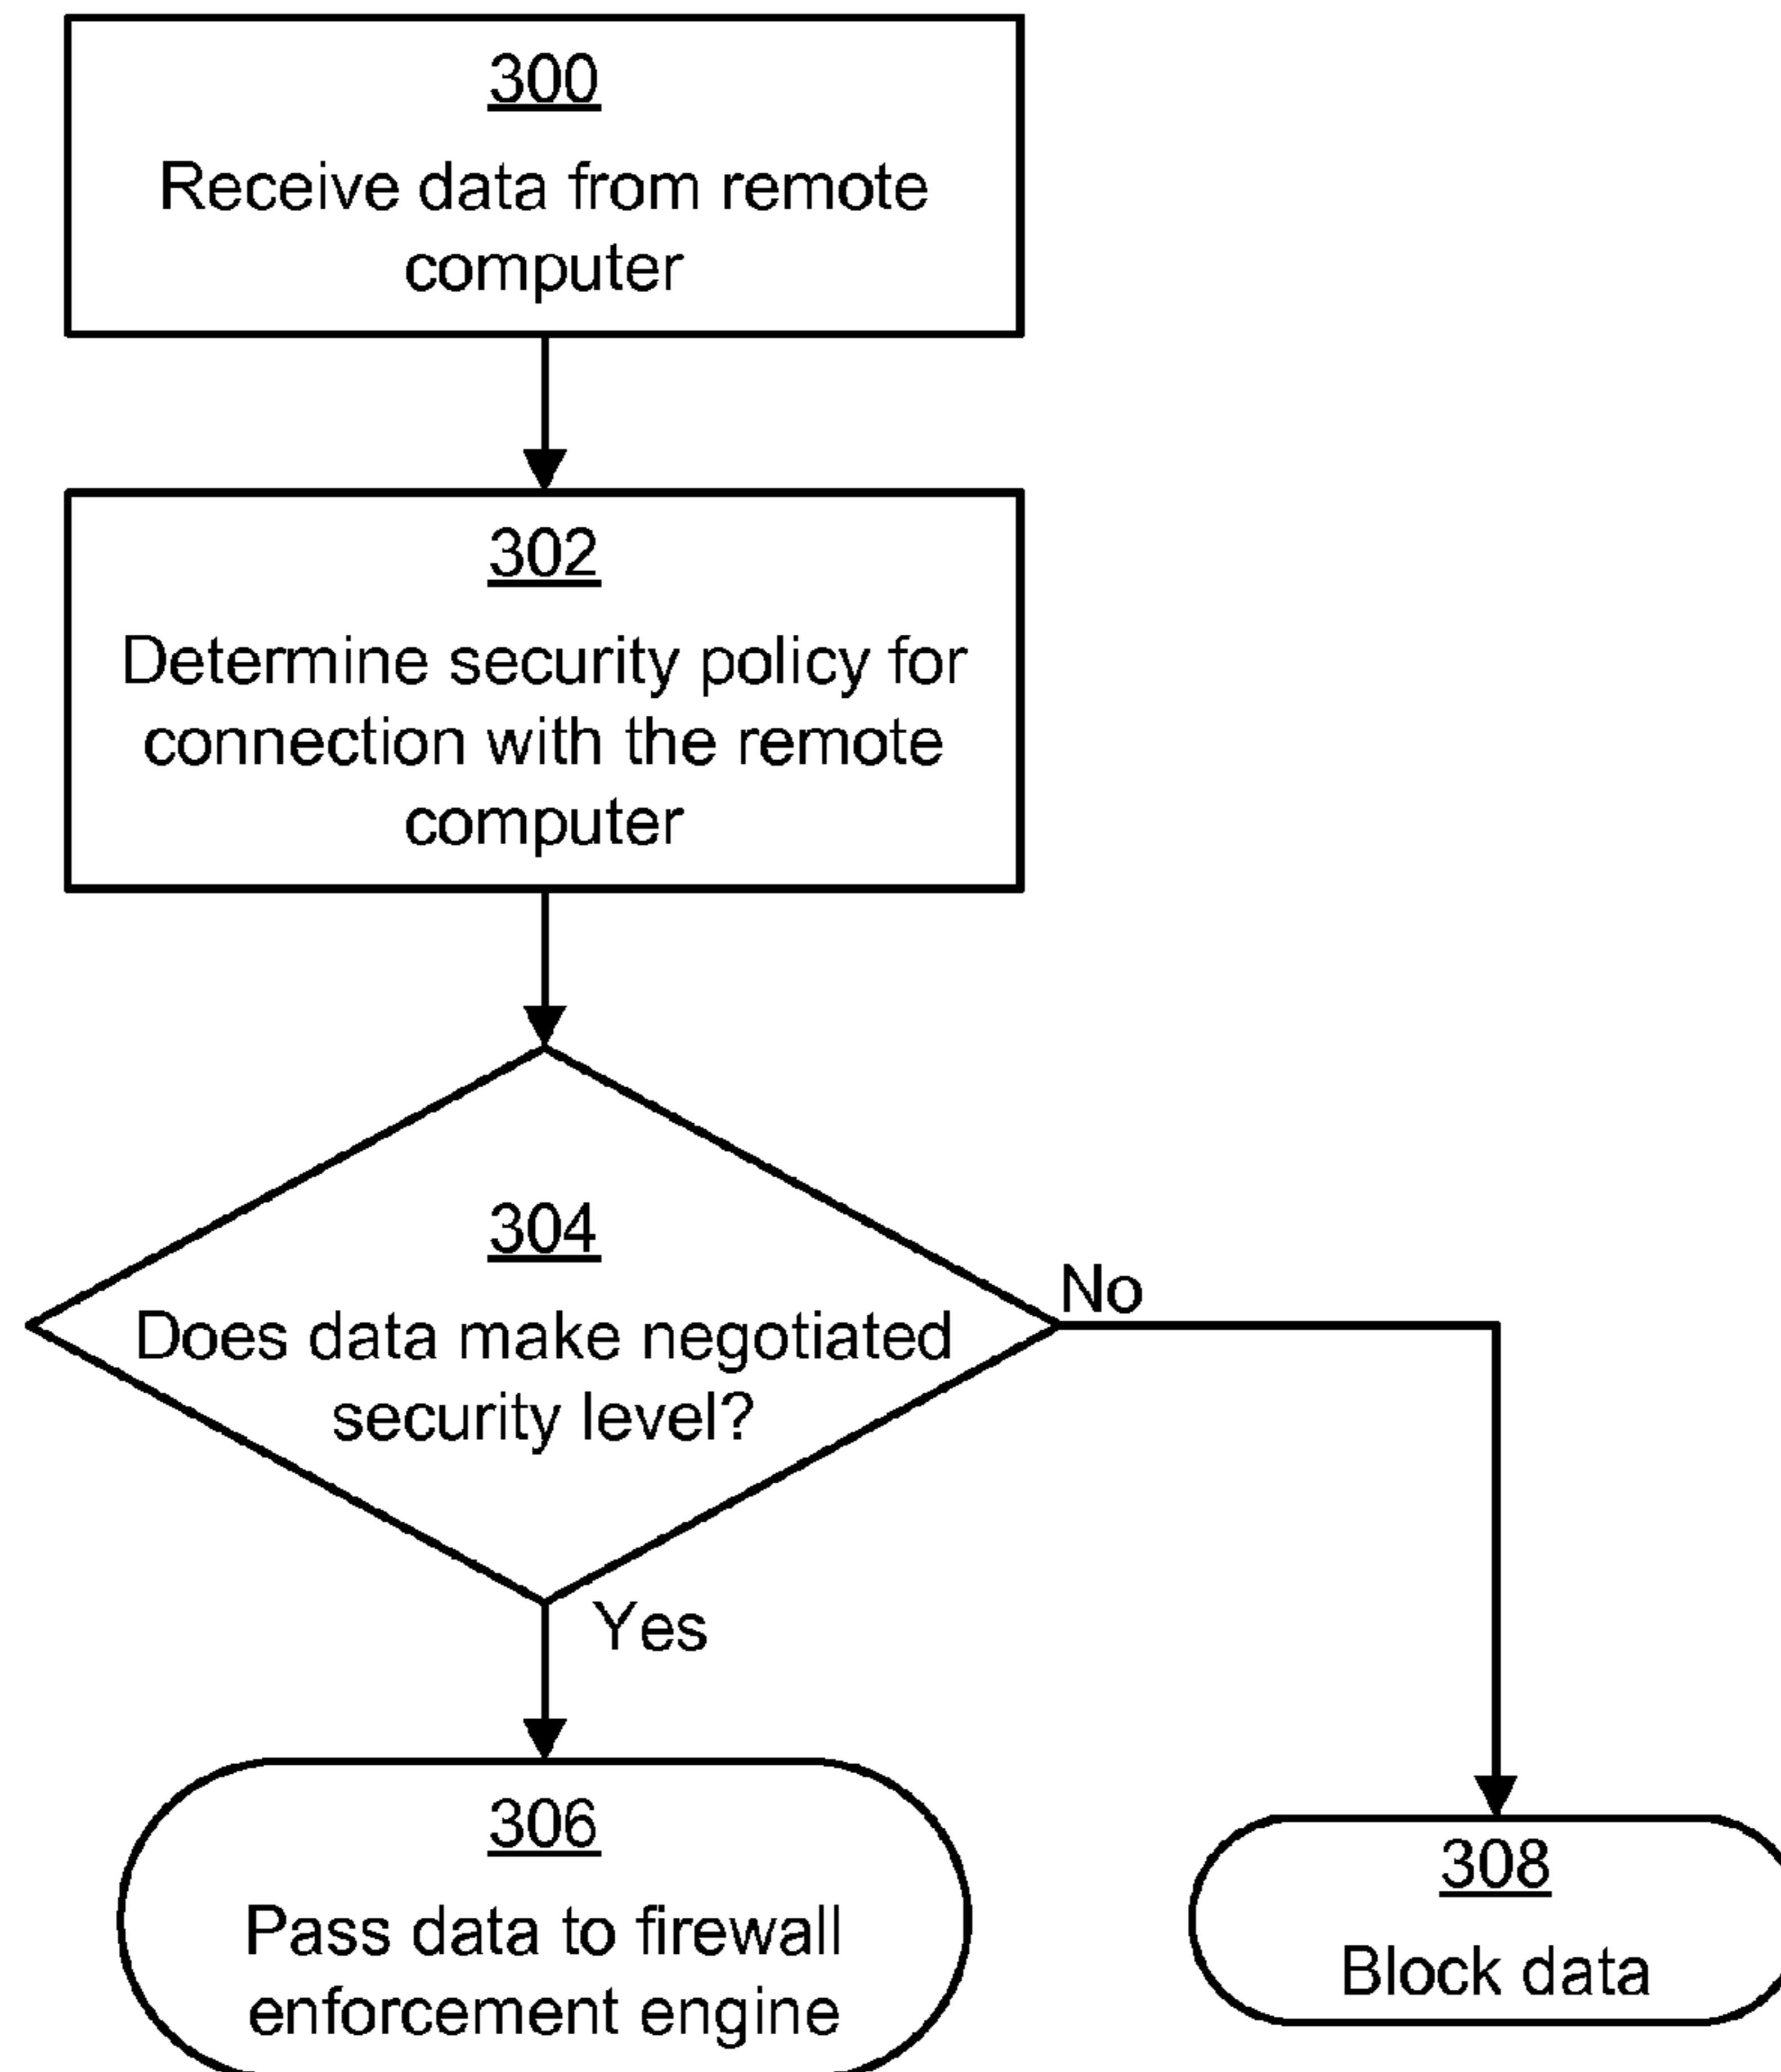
300
Receive data from remote computer

302
Determine security policy for connection with the remote computer

304
Does data make negotiated security level?

No

Yes

306
Pass data to firewall enforcement engine

308
Block data